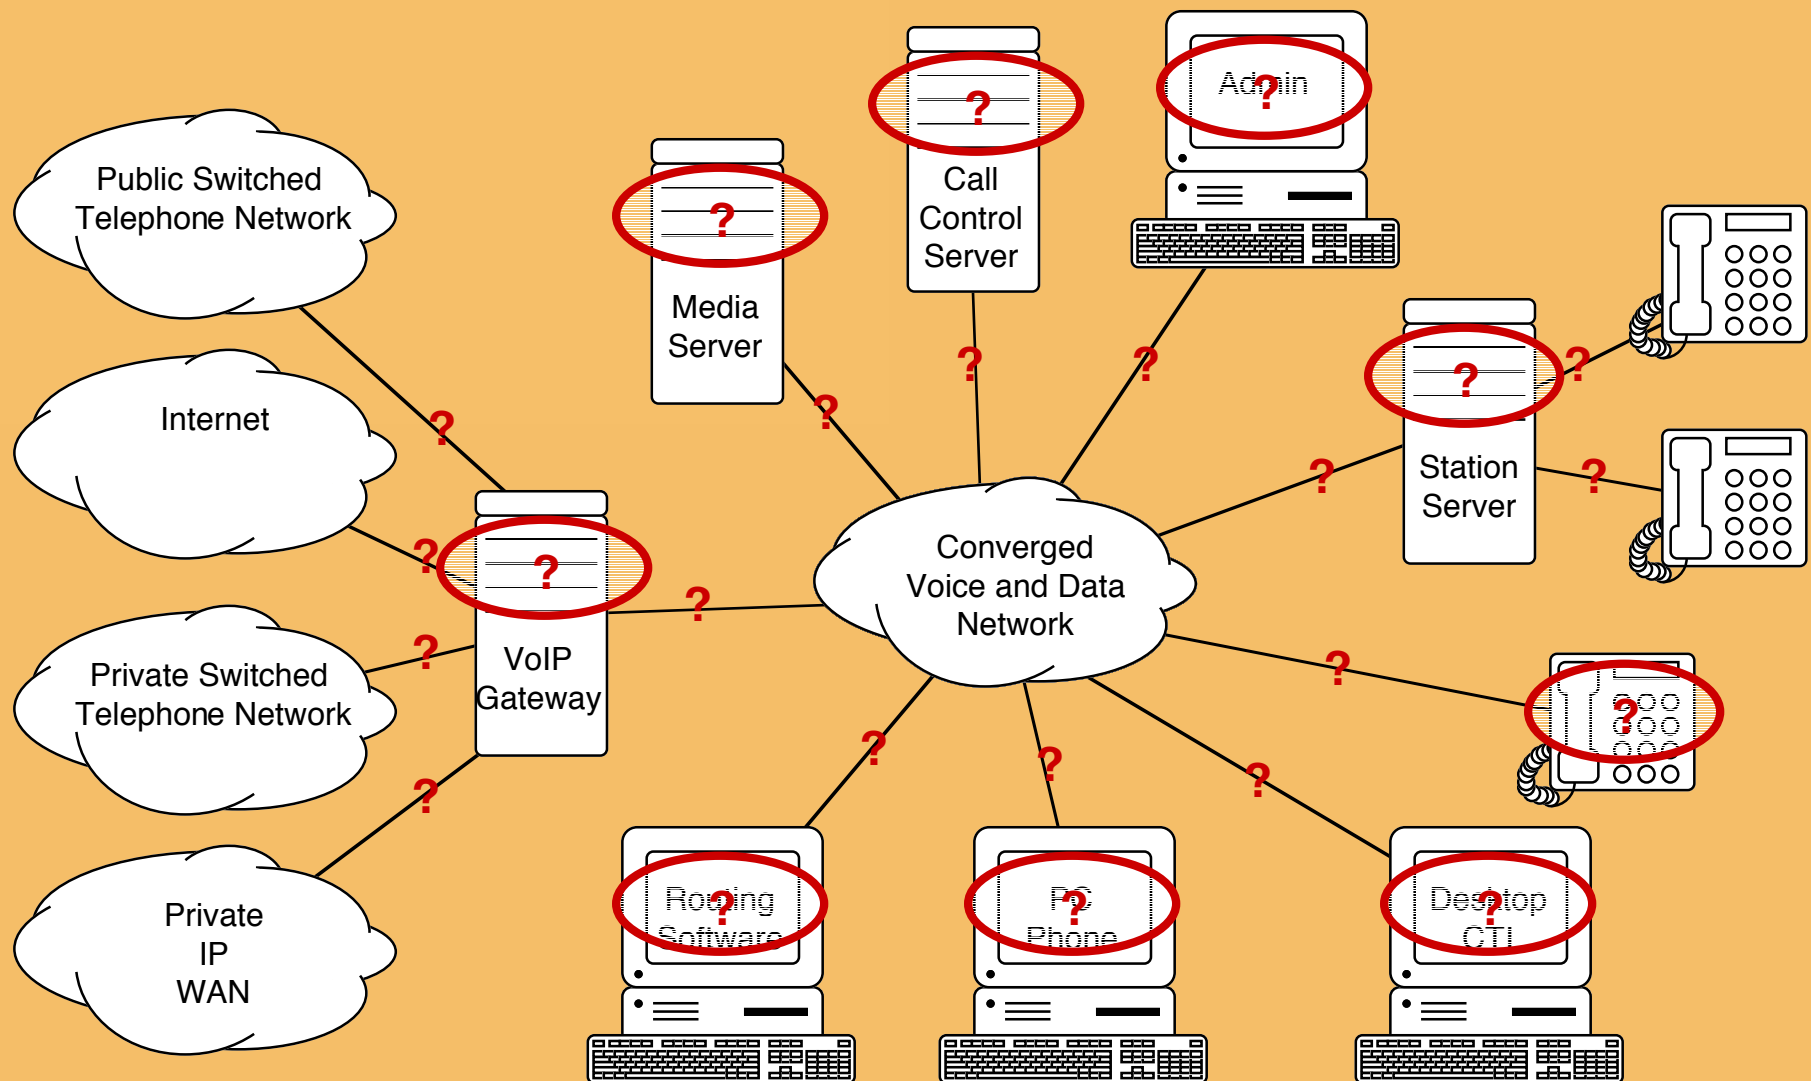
Public Switched Telephone Network

Internet

Private Switched Telephone Network

Private IP WAN

?

?

?

?

?

VoIP Gateway

?

?

Media Server

?

?

Call Control Server

?

Admin

?

?

Station Server

?

?

?

Converged Voice and Data Network

?

?

?

?

?

Roaming Software

?

PC Phone

?

Desktop CTI